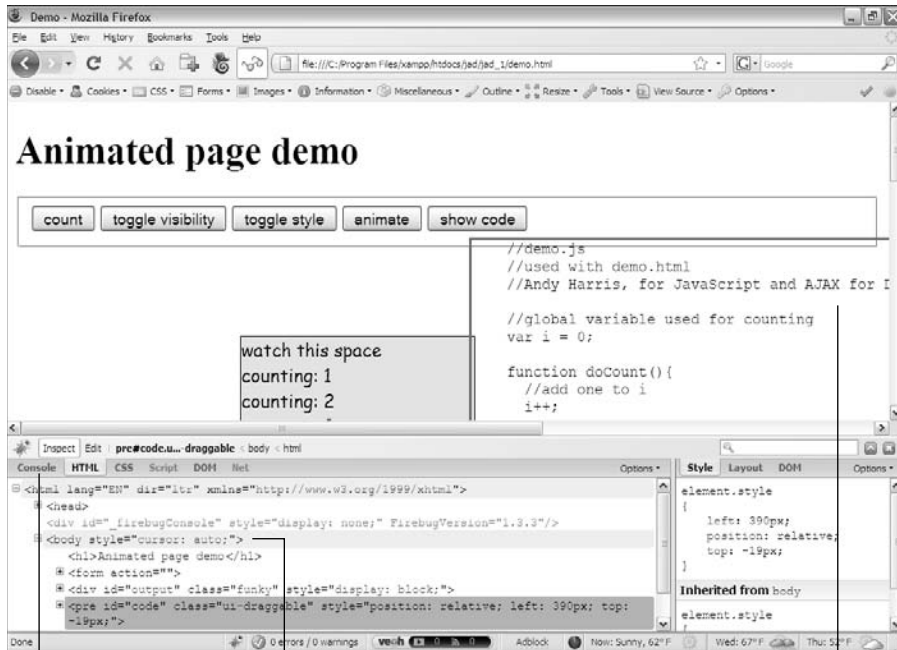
Demo - Mozilla Firefox

File Edit View History Bookmarks Tools Help

file:///C:/Program Files/xampp/htdocs/jad/jad_1/demo.html

Google

Disable • Cookies • CSS • Forms • Images • Information • Miscellaneous • Outline • Resize • Tools • View Source • Options •

Animated page demo

count | toggle visibility | toggle style | animate | show code

//demo.js
//used with demo.html
//Andy Harris, for JavaScript and AJAX for D

//global variable used for counting
var i = 0;

function doCount(){
  //add one to i
  i++;

watch this space
counting: 1
counting: 2

Inspect | Edit | pre#code.u... draggable < body < html

Console HTML CSS Script DOM Net

Options •

<html lang="EN" dir="ltr" xmlns="http://www.w3.org/1999/xhtml">
<head>
<div id="_firebugConsole" style="display: none;" FirebugVersion="1.3.3"/>
<body style="cursor: auto;">
<h1>Animated page demo</h1>
<form action="">
<div id="output" class="funky" style="display: block;">
<pre id="code" class="ui-draggable" style="position: relative; left: 390px; top: -19px;">

Style Layout DOM

Options •

element.style
{
left: 390px;
position: relative;
top: -19px;
}

Inherited from body

element.style

Done

0 errors / 0 warnings

Adblock

Now: Sunny, 62° F

Wed: 67° F

Thu: 52° F